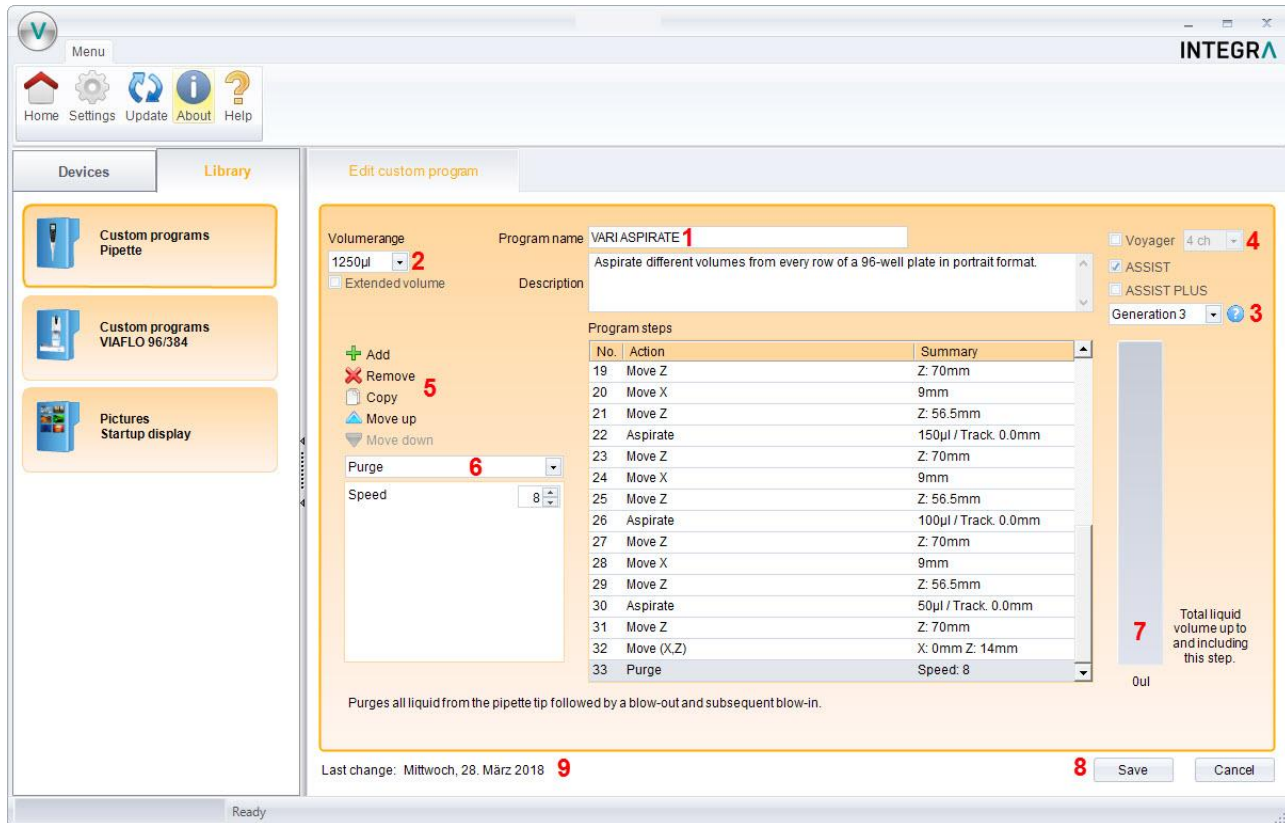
Menu

INTEGRA

Home Settings Update About Help

Devices | Library

Custom programs
Pipette

Custom programs
VIAFLO 96/384

Pictures
Startup display

Edit custom program

Volumerange
1250µl 2
Extended volume

Program name VARI ASPIRATE 1

Description Aspirate different volumes from every row of a 96-well plate in portrait format.

Voyager 4 ch 4
ASSIST
ASSIST PLUS
Generation 3 3

Add
Remove 5
Copy
Move up
Move down

Purge 6
Speed 8

Program steps

| No. | Action | Summary |
|---|---|---|
| 19 | Move Z | Z: 70mm |
| 20 | Move X | 9mm |
| 21 | Move Z | Z: 56.5mm |
| 22 | Aspirate | 150µl / Track. 0.0mm |
| 23 | Move Z | Z: 70mm |
| 24 | Move X | 9mm |
| 25 | Move Z | Z: 56.5mm |
| 26 | Aspirate | 100µl / Track. 0.0mm |
| 27 | Move Z | Z: 70mm |
| 28 | Move X | 9mm |
| 29 | Move Z | Z: 56.5mm |
| 30 | Aspirate | 50µl / Track. 0.0mm |
| 31 | Move Z | Z: 70mm |
| 32 | Move (X,Z) | X: 0mm Z: 14mm |
| 33 | Purge | Speed: 8 |

7 Total liquid volume up to and including this step.

0ul

Purges all liquid from the pipette tip followed by a blow-out and subsequent blow-in.

Last change: Mittwoch, 28. März 2018 9

8 Save Cancel

Ready